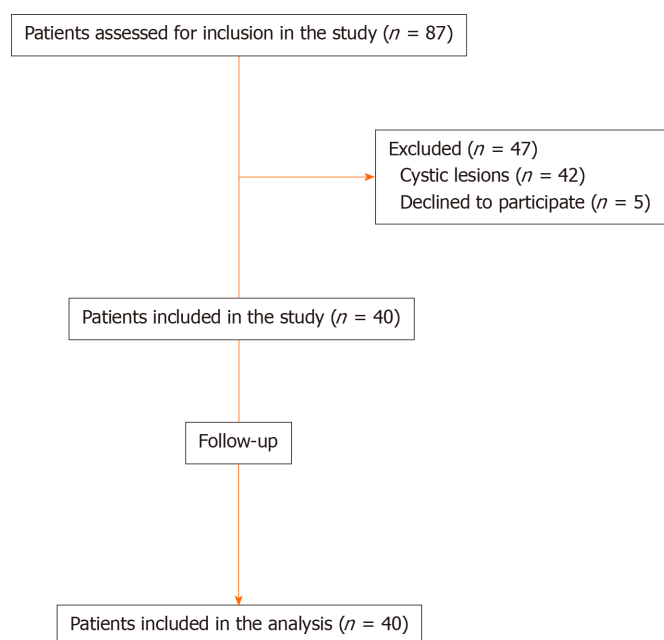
Patients assessed for inclusion in the study ($n$ = 87)

Excluded ($n$ = 47)
Cystic lesions ($n$ = 42)
Declined to participate ($n$ = 5)

Patients included in the study ($n$ = 40)

Follow-up

Patients included in the analysis ($n$ = 40)